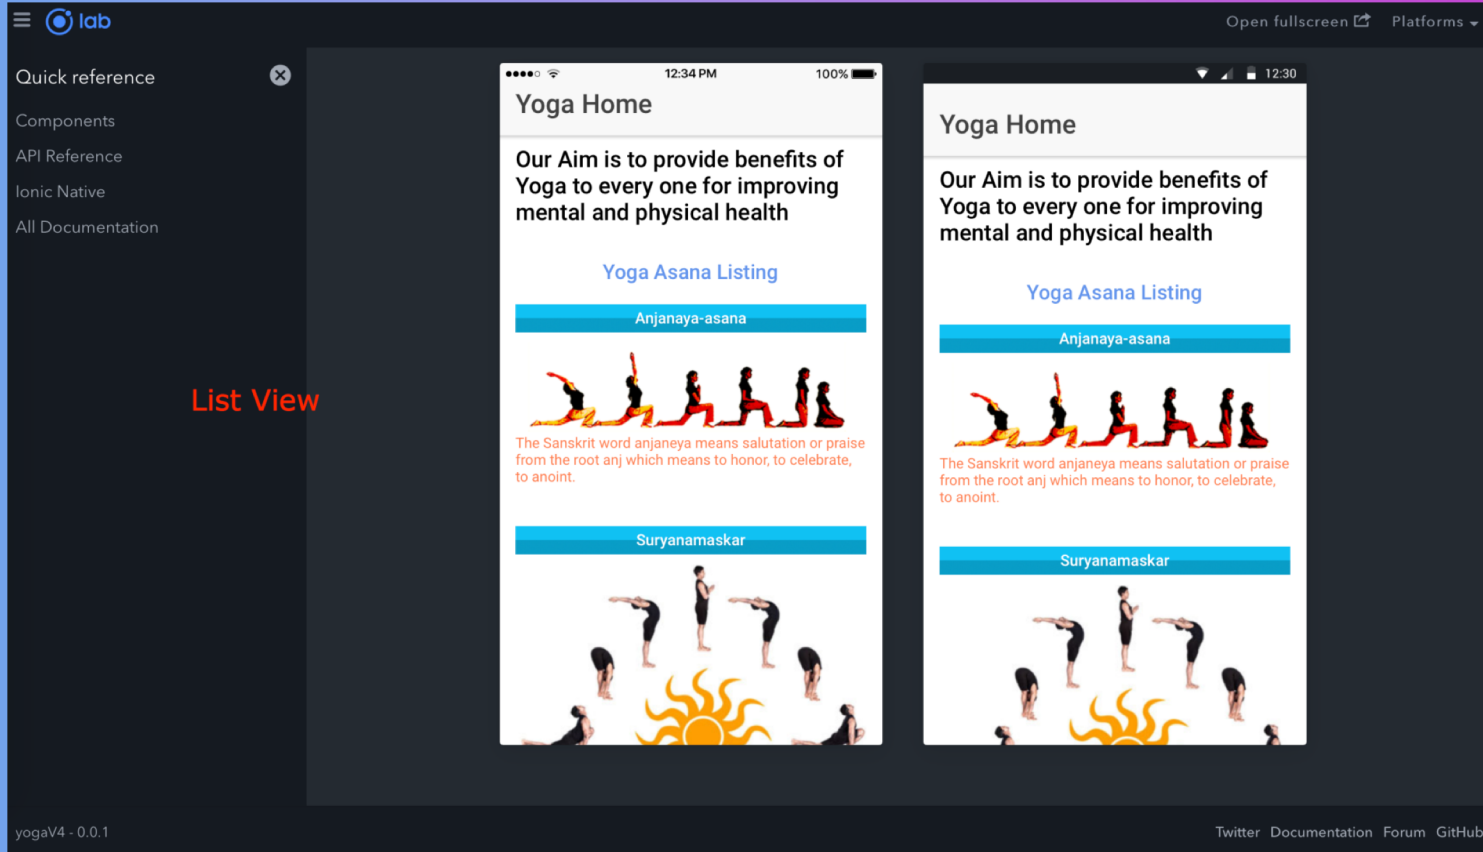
lab

Open fullscreen Platforms

Quick reference

Components
API Reference
Ionic Native
All Documentation

List View

12:34 PM 100%

Yoga Home

Our Aim is to provide benefits of Yoga to every one for improving mental and physical health

Yoga Asana Listing

Anjanaya-asana

The Sanskrit word anjaneya means salutation or praise from the root anj which means to honor, to celebrate, to anoint.

Suryanamaskar

12:30

Yoga Home

Our Aim is to provide benefits of Yoga to every one for improving mental and physical health

Yoga Asana Listing

Anjanaya-asana

The Sanskrit word anjaneya means salutation or praise from the root anj which means to honor, to celebrate, to anoint.

Suryanamaskar

yogaV4 - 0.0.1

Twitter Documentation Forum GitHub